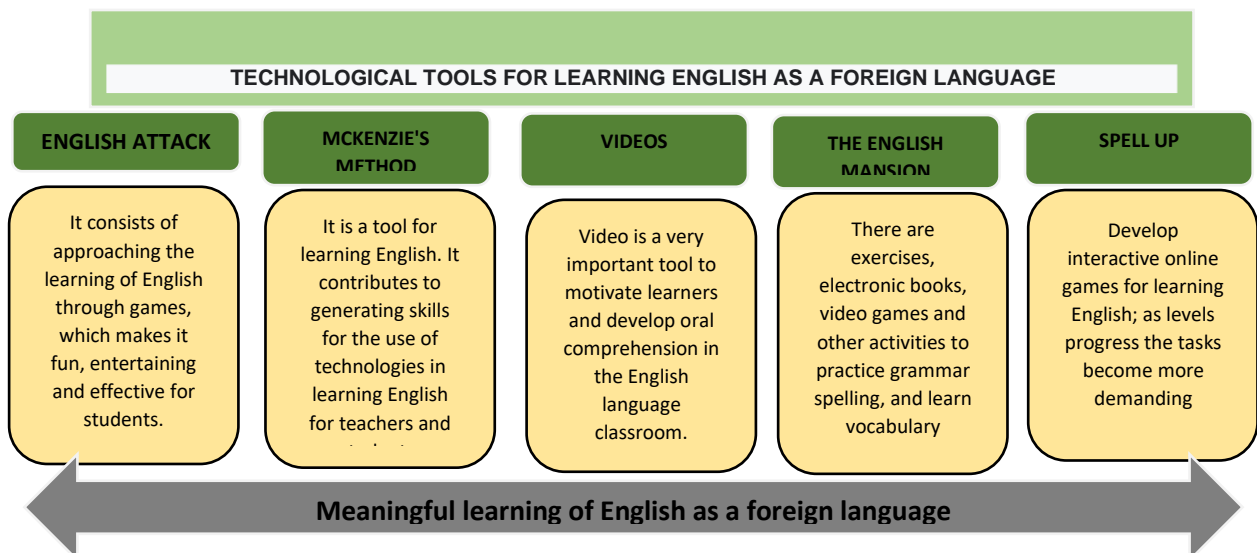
TECHNOLOGICAL TOOLS FOR LEARNING ENGLISH AS A FOREIGN LANGUAGE

ENGLISH ATTACK

It consists of approaching the learning of English through games, which makes it fun, entertaining and effective for students.

MCKENZIE'S METHOD

It is a tool for learning English. It contributes to generating skills for the use of technologies in learning English for teachers and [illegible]

VIDEOS

Video is a very important tool to motivate learners and develop oral comprehension in the English language classroom.

THE ENGLISH MANSION

There are exercises, electronic books, video games and other activities to practice grammar spelling, and learn vocabulary

SPELL UP

Develop interactive online games for learning English; as levels progress the tasks become more demanding

Meaningful learning of English as a foreign language